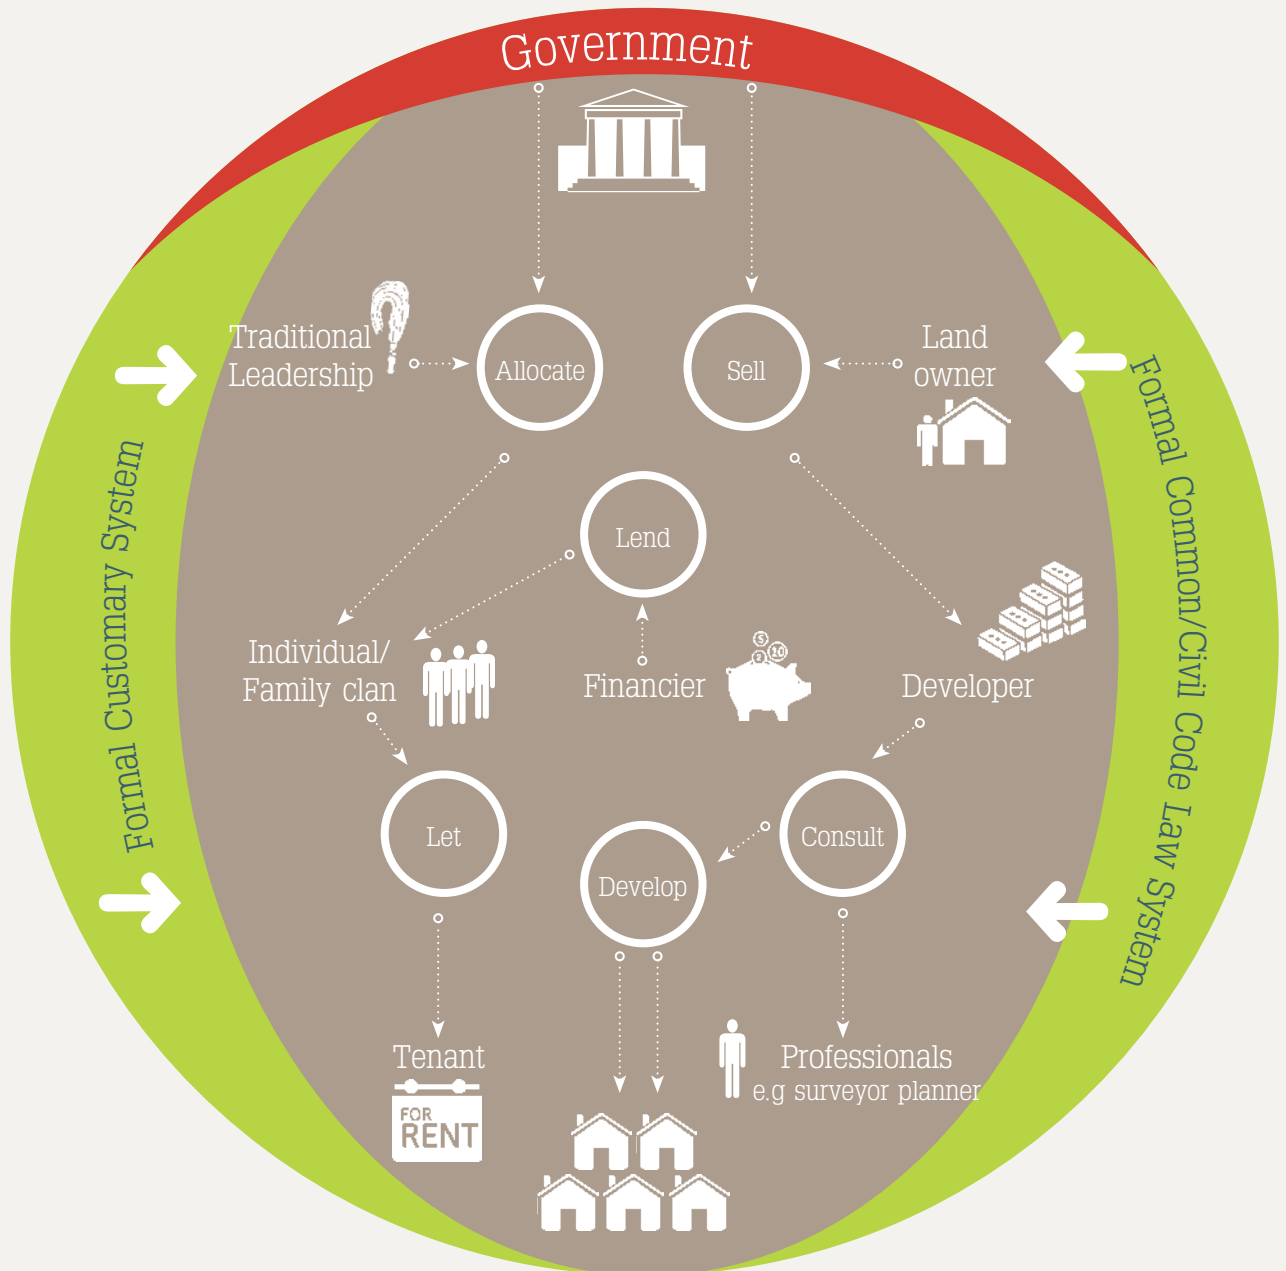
Government

Formal Customary System

Formal Common/Civil Code Law System

Traditional Leadership

Allocate

Sell

Land owner

Lend

Individual/ Family clan

Financier

Developer

Let

Develop

Consult

Tenant

FOR RENT

Professionals e.g surveyor planner